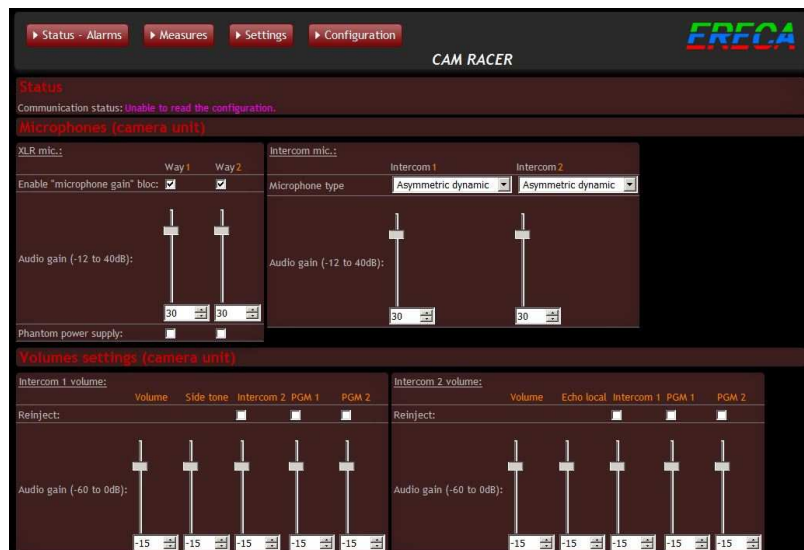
▸ Status - Alarms ▸ Measures ▸ Settings ▸ Configuration

ERECA

CAM RACER

Status

Communication status: Unable to read the configuration.

Microphones (camera unit)

XLR mic.:

| | Way 1 | Way 2 |
|---|---|---|
| Enable "microphone gain" bloc: | ☑ | ☑ |
| Audio gain (-12 to 40dB): | 30 | 30 |
| Phantom power supply: | ☐ | ☐ |

Intercom mic.:

| | Intercom 1 | Intercom 2 |
|---|---|---|
| Microphone type | Asymmetric dynamic | Asymmetric dynamic |
| Audio gain (-12 to 40dB): | 30 | 30 |

Volumes settings (camera unit)

Intercom 1 volume:

| | Volume | Side tone | Intercom 2 | PGM 1 | PGM 2 |
|---|---|---|---|---|---|
| Reinject: | | | ☐ | ☐ | ☐ |
| Audio gain (-60 to 0dB): | -15 | -15 | -15 | -15 | -15 |

Intercom 2 volume:

| | Volume | Echo local | Intercom 1 | PGM 1 | PGM 2 |
|---|---|---|---|---|---|
| Reinject: | | | ☐ | ☐ | ☐ |
| Audio gain (-60 to 0dB): | -15 | -15 | -15 | -15 | -15 |